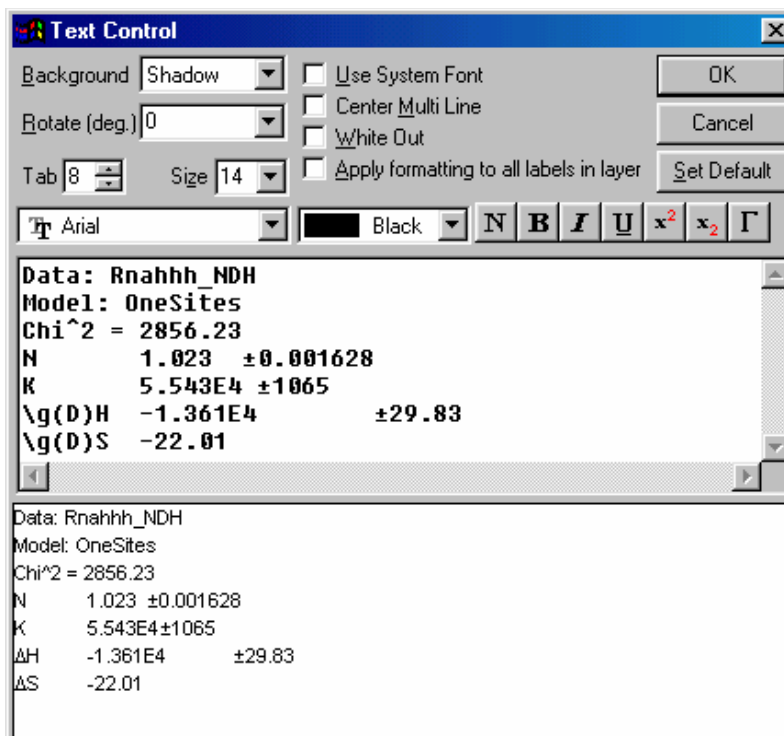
Text Control

Background Shadow

Rotate (deg.) 0

Tab 8 Size 14

Use System Font

Center Multi Line

White Out

Apply formatting to all labels in layer

OK

Cancel

Set Default

Arial

Black

N B I U $x^2$ $x_2$ Γ

Data: Rnahhh_NDH
Model: OneSites
Chi^2 = 2856.23
N 1.023 ±0.001628
K 5.543E4 ±1065
\g(D)H -1.361E4 ±29.83
\g(D)S -22.01

Data: Rnahhh_NDH
Model: OneSites
Chi^2 = 2856.23
N 1.023 ±0.001628
K 5.543E4±1065
ΔH -1.361E4 ±29.83
ΔS -22.01